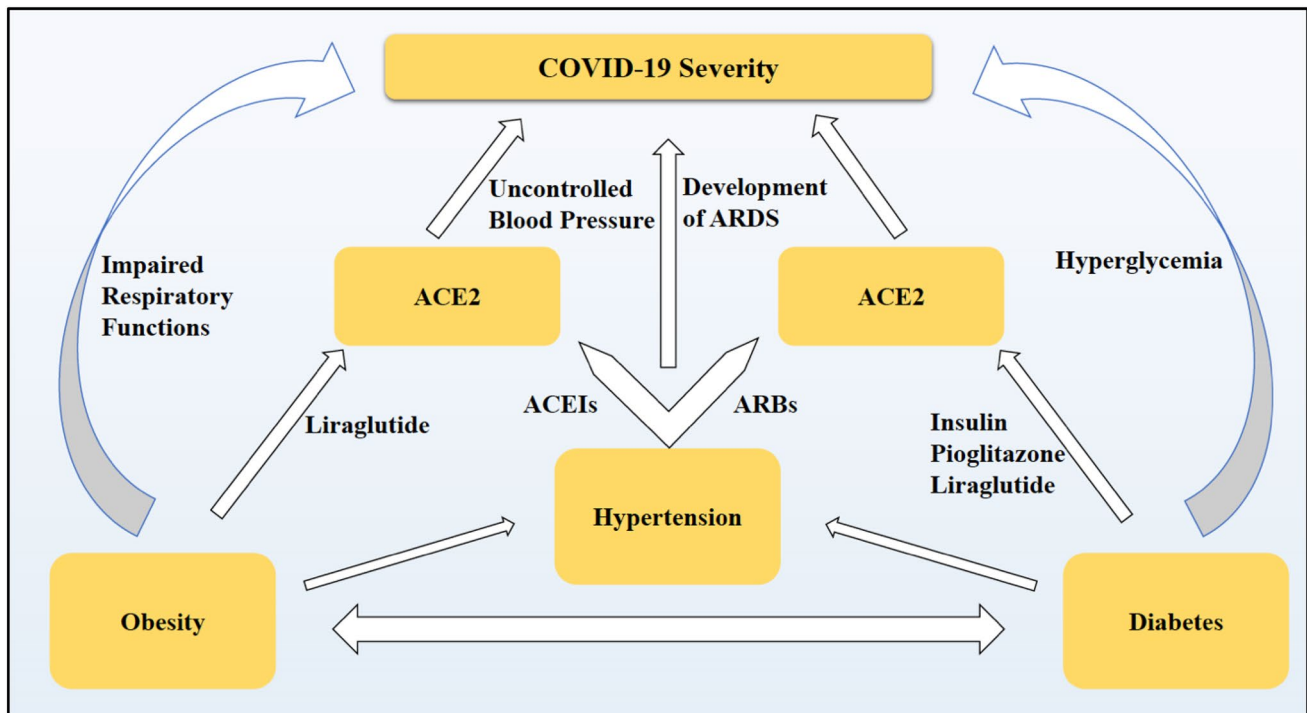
COVID-19 Severity

Impaired Respiratory Functions

Uncontrolled Blood Pressure

Development of ARDS

Hyperglycemia

ACE2

ACE2

ACEIs

ARBs

Liraglutide

Insulin
Pioglitazone
Liraglutide

Hypertension

Obesity

Diabetes